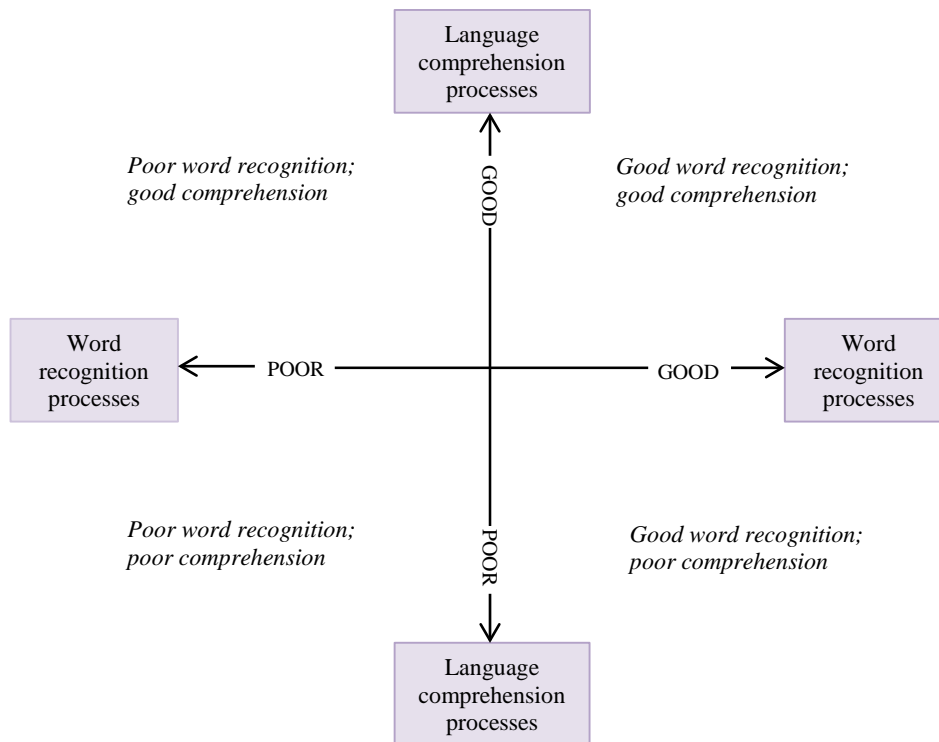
Language comprehension processes

Poor word recognition; good comprehension

GOOD

Good word recognition; good comprehension

Word recognition processes

POOR

GOOD

Word recognition processes

Poor word recognition; poor comprehension

POOR

Good word recognition; poor comprehension

Language comprehension processes